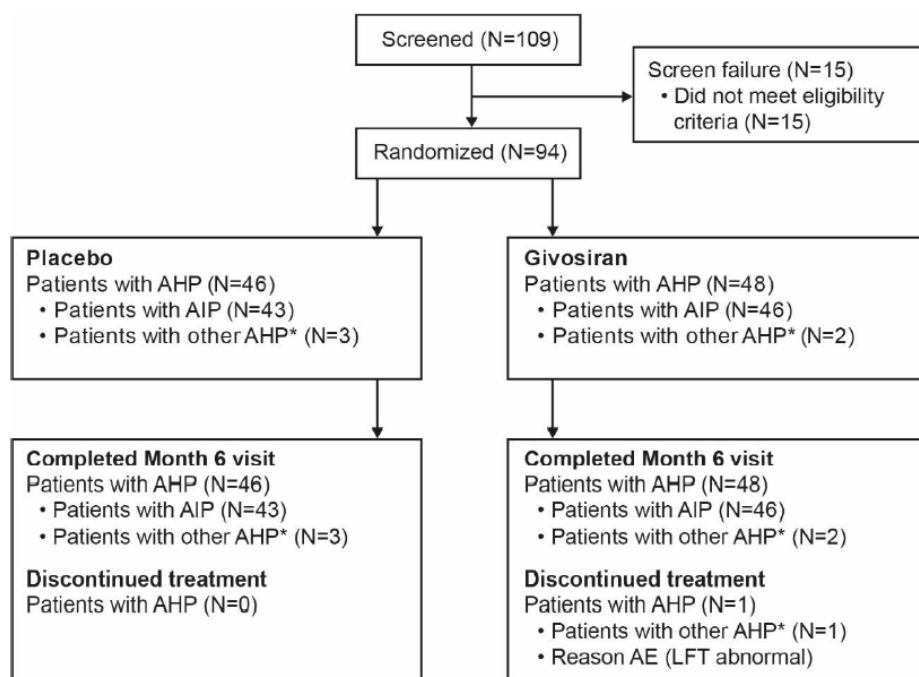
Screened (N=109)

Screen failure (N=15)
• Did not meet eligibility criteria (N=15)

Randomized (N=94)

**Placebo**
Patients with AHP (N=46)
• Patients with AIP (N=43)
• Patients with other AHP* (N=3)

**Givosiran**
Patients with AHP (N=48)
• Patients with AIP (N=46)
• Patients with other AHP* (N=2)

**Completed Month 6 visit**
Patients with AHP (N=46)
• Patients with AIP (N=43)
• Patients with other AHP* (N=3)

**Discontinued treatment**
Patients with AHP (N=0)

**Completed Month 6 visit**
Patients with AHP (N=48)
• Patients with AIP (N=46)
• Patients with other AHP* (N=2)

**Discontinued treatment**
Patients with AHP (N=1)
• Patients with other AHP* (N=1)
• Reason AE (LFT abnormal)